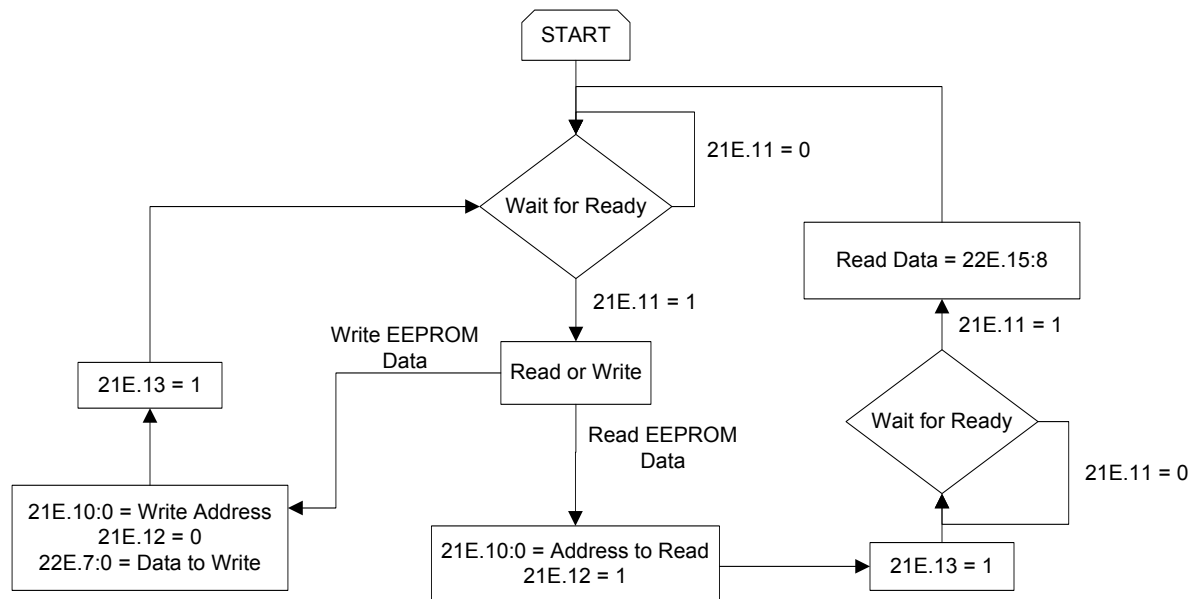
START

21E.11 = 0

Wait for Ready

Read Data = 22E.15:8

21E.11 = 1

Write EEPROM Data

Read or Write

21E.11 = 1

21E.13 = 1

Wait for Ready

Read EEPROM Data

21E.11 = 0

21E.10:0 = Write Address
21E.12 = 0
22E.7:0 = Data to Write

21E.10:0 = Address to Read
21E.12 = 1

21E.13 = 1